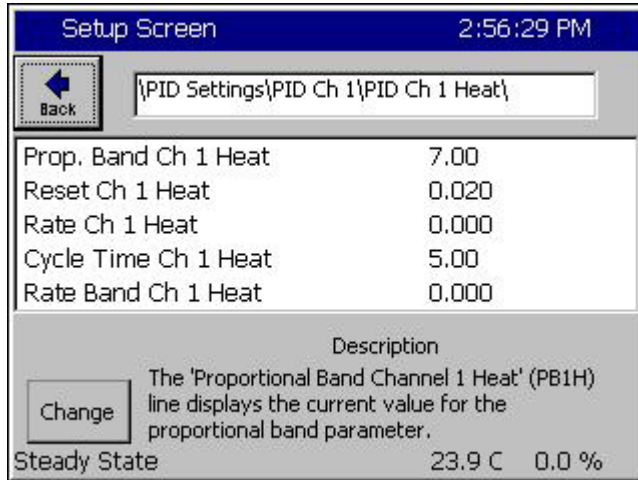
Setup Screen 2:56:29 PM

Back

\PID Settings\PID Ch 1\PID Ch 1 Heat\

| | |
|---|---|
| Prop. Band Ch 1 Heat | 7.00 |
| Reset Ch 1 Heat | 0.020 |
| Rate Ch 1 Heat | 0.000 |
| Cycle Time Ch 1 Heat | 5.00 |
| Rate Band Ch 1 Heat | 0.000 |

Description

Change

The 'Proportional Band Channel 1 Heat' (PB1H) line displays the current value for the proportional band parameter.

Steady State 23.9 C 0.0 %